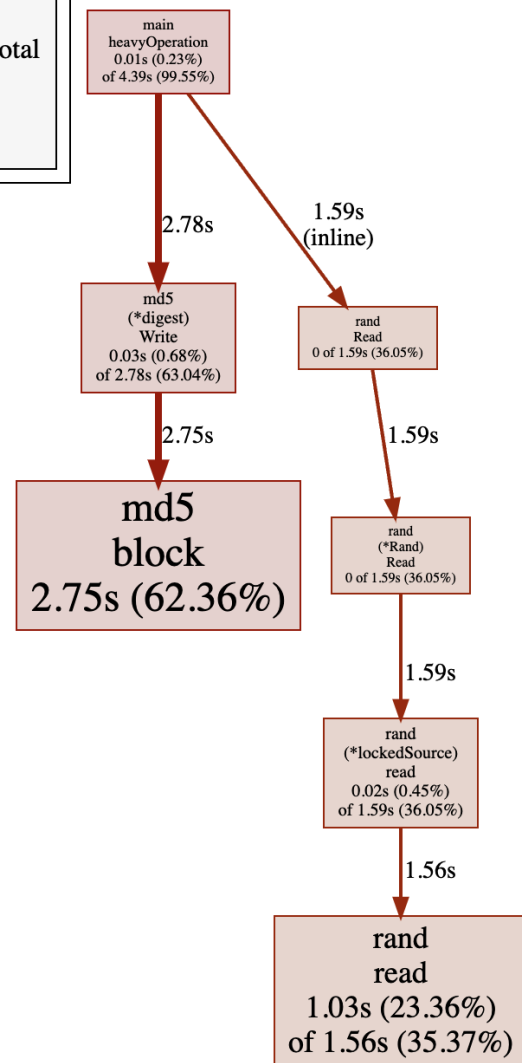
otal

main
heavyOperation
0.01s (0.23%)
of 4.39s (99.55%)

2.78s

1.59s
(inline)

md5
(*digest)
Write
0.03s (0.68%)
of 2.78s (63.04%)

rand
Read
0 of 1.59s (36.05%)

2.75s

1.59s

md5
block
2.75s (62.36%)

rand
(*Rand)
Read
0 of 1.59s (36.05%)

1.59s

rand
(*lockedSource)
read
0.02s (0.45%)
of 1.59s (36.05%)

1.56s

rand
read
1.03s (23.36%)
of 1.56s (35.37%)